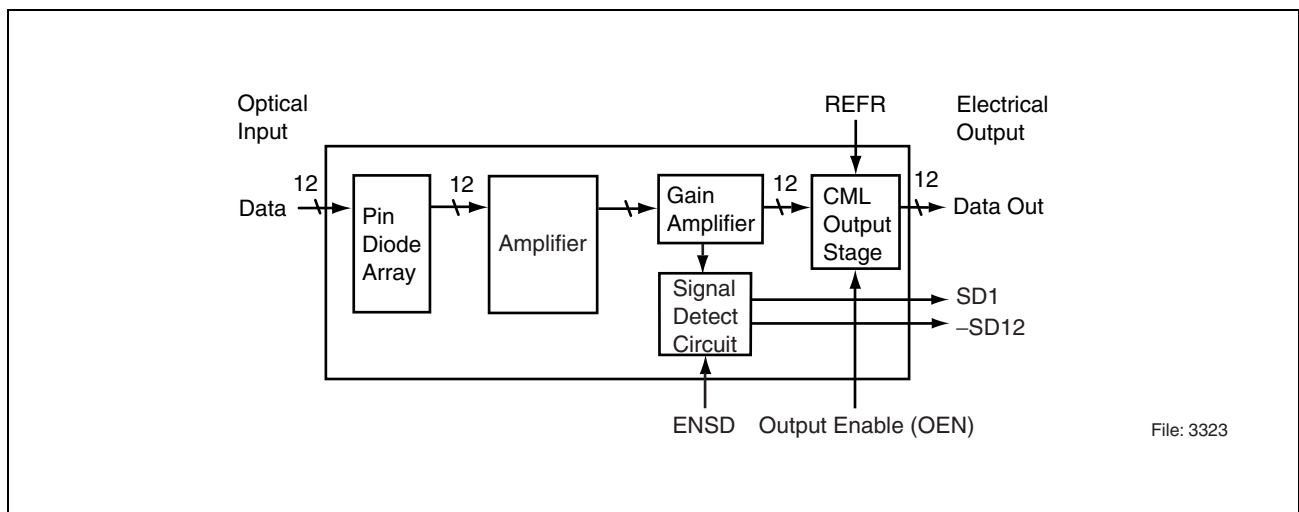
Optical Input

REFR

Electrical Output

12

Data

Pin Diode Array

12

Amplifier

Gain Amplifier

12

CML Output Stage

12

Data Out

Signal Detect Circuit

SD1

–SD12

ENSD

Output Enable (OEN)

File: 3323